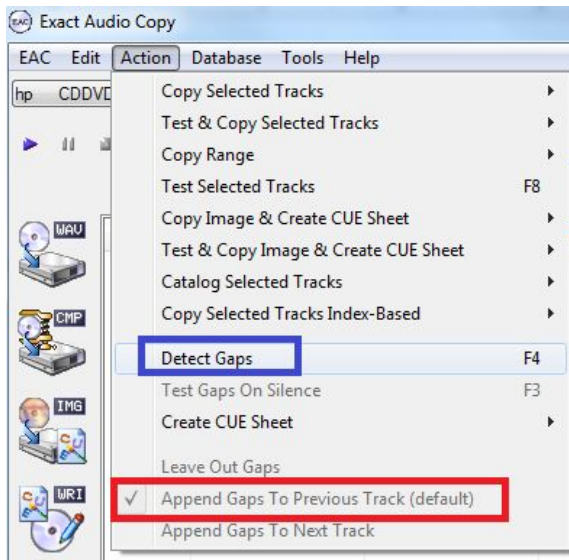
EAC Exact Audio Copy

EAC Edit Action Database Tools Help

hp CDDVD

WAV

CMP

IMG

WRI

Copy Selected Tracks
Test & Copy Selected Tracks
Copy Range
Test Selected Tracks F8
Copy Image & Create CUE Sheet
Test & Copy Image & Create CUE Sheet
Catalog Selected Tracks
Copy Selected Tracks Index-Based
Detect Gaps F4
Test Gaps On Silence F3
Create CUE Sheet
Leave Out Gaps
✓ Append Gaps To Previous Track (default)
Append Gaps To Next Track